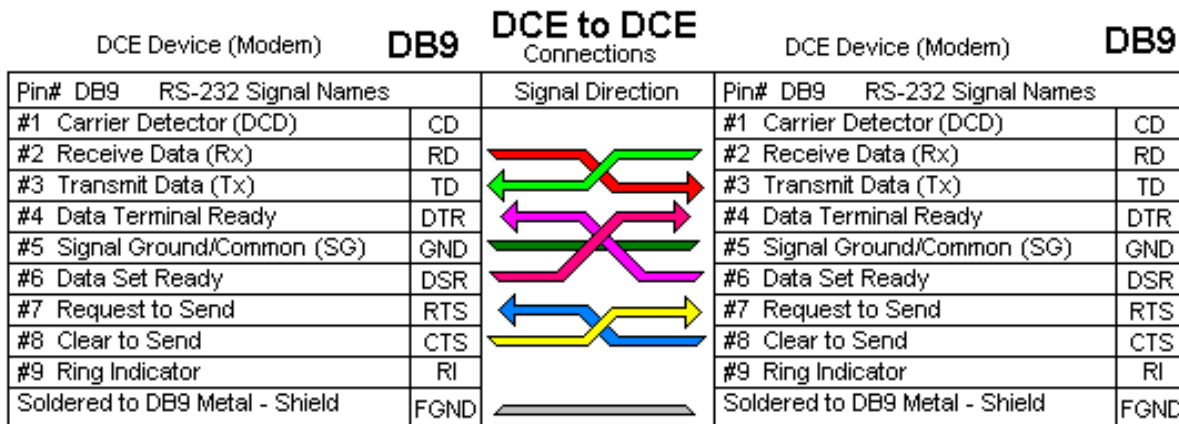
DCE Device (Modem) DB9

DCE to DCE
Connections

DCE Device (Modem) DB9

| Pin# DB9 RS-232 Signal Names | | Signal Direction | Pin# DB9 RS-232 Signal Names | |
|---|---|---|---|---|
| #1 Carrier Detector (DCD) | CD | | #1 Carrier Detector (DCD) | CD |
| #2 Receive Data (Rx) | RD | | #2 Receive Data (Rx) | RD |
| #3 Transmit Data (Tx) | TD | | #3 Transmit Data (Tx) | TD |
| #4 Data Terminal Ready | DTR | | #4 Data Terminal Ready | DTR |
| #5 Signal Ground/Common (SG) | GND | | #5 Signal Ground/Common (SG) | GND |
| #6 Data Set Ready | DSR | | #6 Data Set Ready | DSR |
| #7 Request to Send | RTS | | #7 Request to Send | RTS |
| #8 Clear to Send | CTS | | #8 Clear to Send | CTS |
| #9 Ring Indicator | RI | | #9 Ring Indicator | RI |
| Soldered to DB9 Metal - Shield | FGND | | Soldered to DB9 Metal - Shield | FGND |